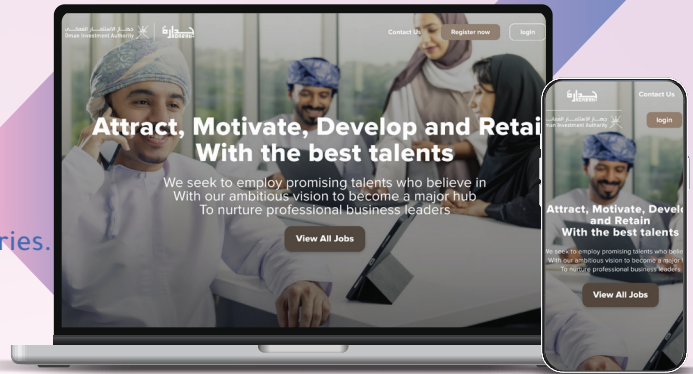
جهاز الاستثمار العماني
Oman Investment Authority
جدارة

Contact Us
Register now
login

Attract, Motivate, Develop and Retai
With the best talents

We seek to employ promising talents who believe in
With our ambitious vision to become a major hub
To nurture professional business leaders

View All Jobs

ries.

جدارة
Contact Us
جهاز الاستثمار العماني
Oman Investment Authority
login

Attract, Motivate, Develo
and Retain
With the best talents

We seek to employ promising talents who belie
With our ambitious vision to become a major hu
To nurture professional business leaders

View All Jobs